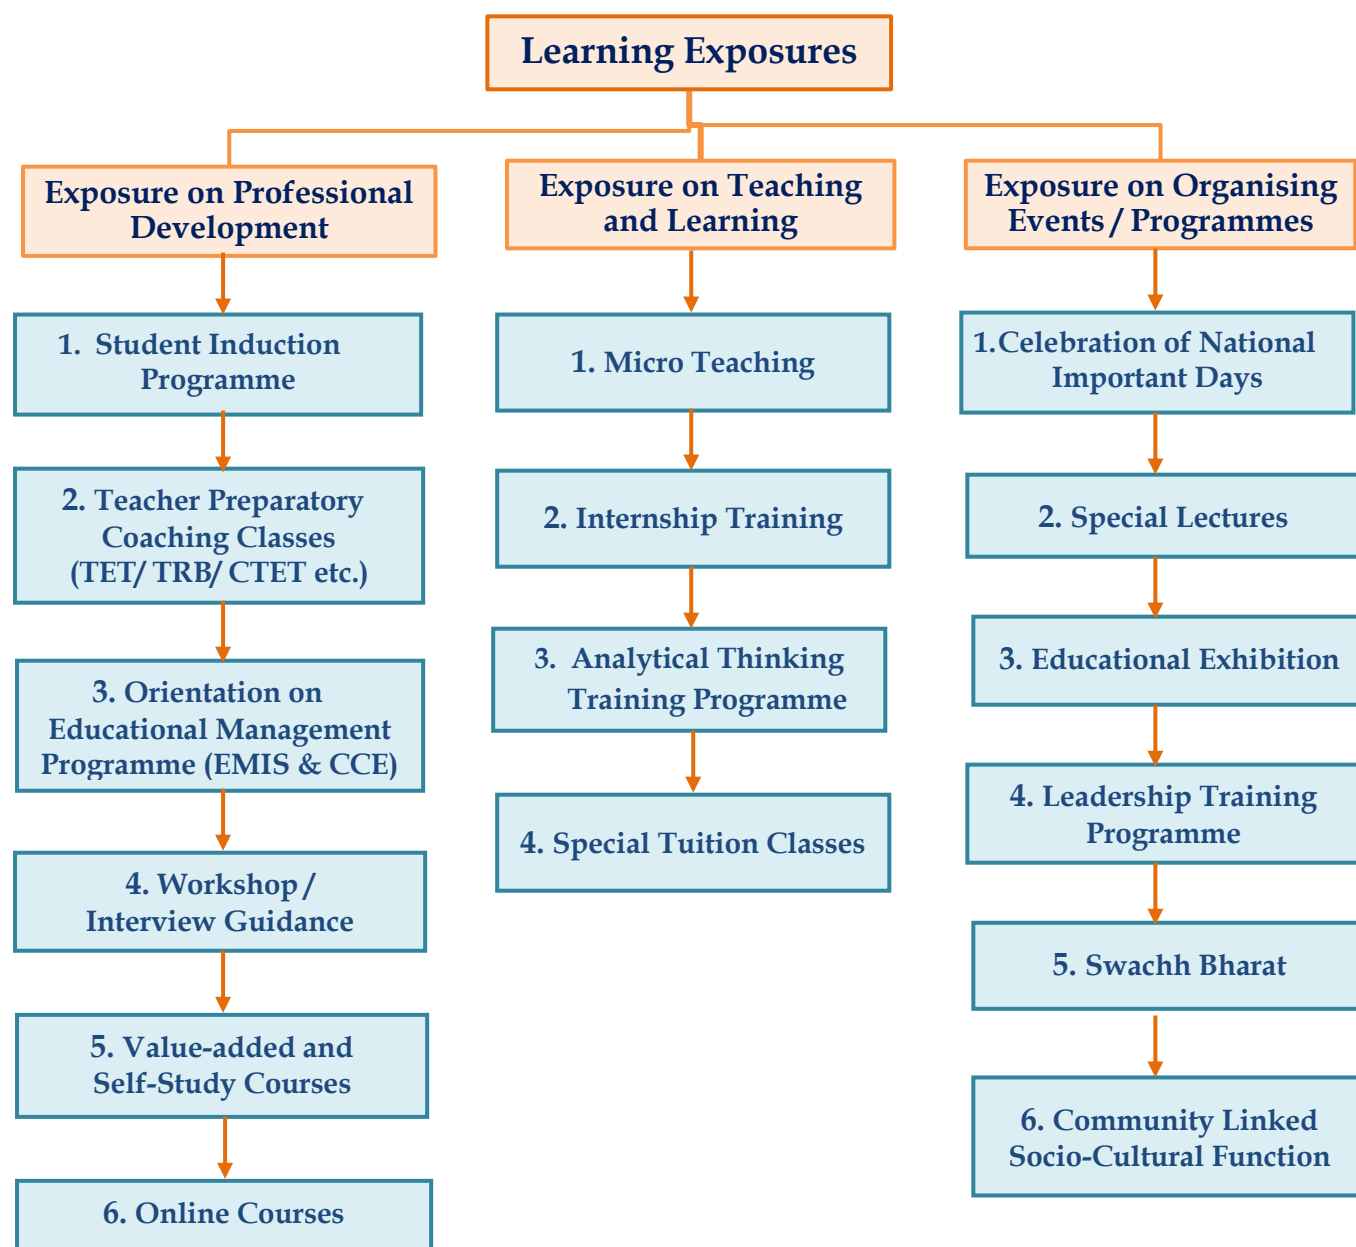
Learning Exposures

Exposure on Professional Development

1. Student Induction Programme

2. Teacher Preparatory Coaching Classes (TET/ TRB/ CTET etc.)

3. Orientation on Educational Management Programme (EMIS & CCE)

4. Workshop / Interview Guidance

5. Value-added and Self-Study Courses

6. Online Courses

Exposure on Teaching and Learning

1. Micro Teaching

2. Internship Training

3. Analytical Thinking Training Programme

4. Special Tuition Classes

Exposure on Organising Events / Programmes

1.Celebration of National Important Days

2. Special Lectures

3. Educational Exhibition

4. Leadership Training Programme

5. Swachh Bharat

6. Community Linked Socio-Cultural Function